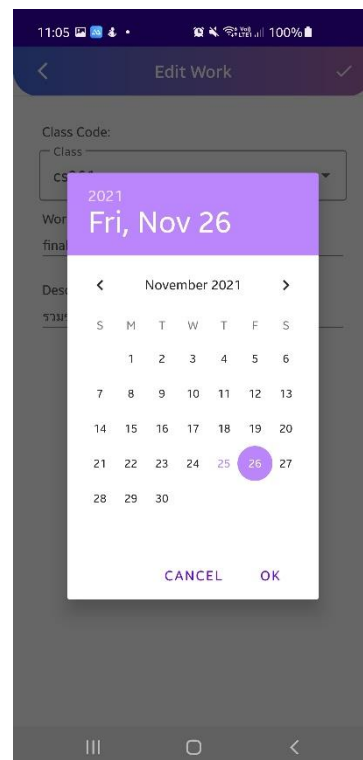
11:05 100%

Edit Work

Class Code:
Class
cs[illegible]

Wor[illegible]
fina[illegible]

Desc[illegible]
รวม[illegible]

2021
Fri, Nov 26

November 2021

| S | M | T | W | T | F | S |
|---|---|---|---|---|---|---|
| | 1 | 2 | 3 | 4 | 5 | 6 |
| 7 | 8 | 9 | 10 | 11 | 12 | 13 |
| 14 | 15 | 16 | 17 | 18 | 19 | 20 |
| 21 | 22 | 23 | 24 | 25 | 26 | 27 |
| 28 | 29 | 30 | | | | |

CANCEL OK